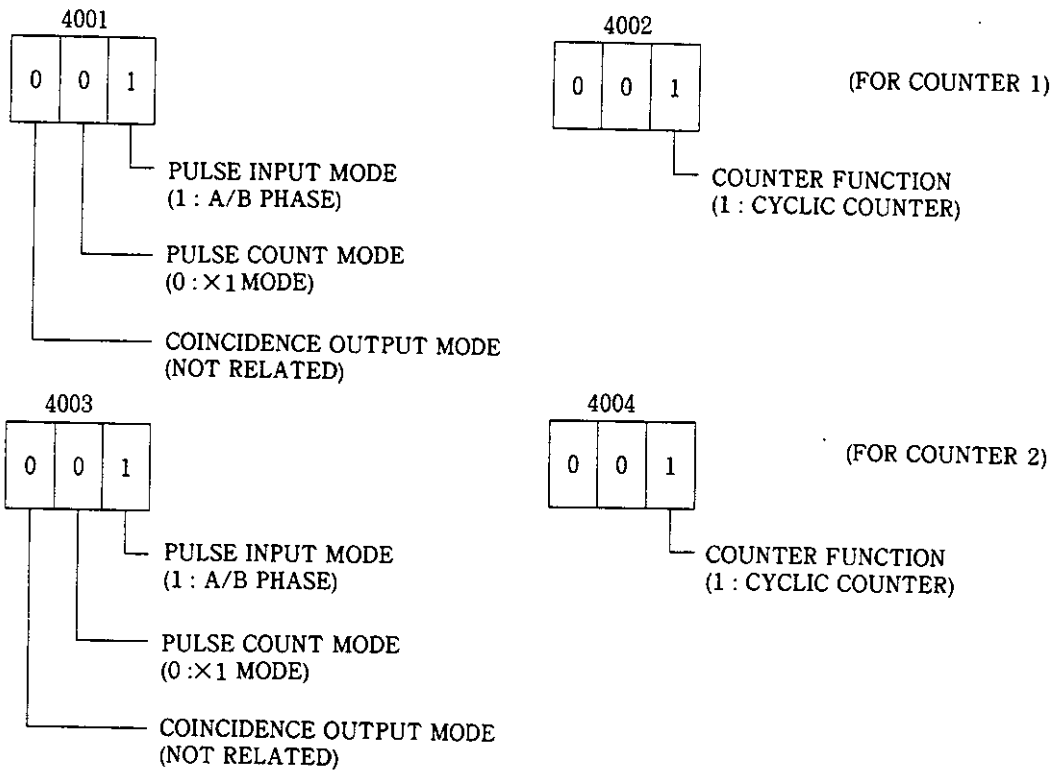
4001

| 0 | 0 | 1 |
|---|---|---|

PULSE INPUT MODE
(1 : A/B PHASE)

PULSE COUNT MODE
(0 : ×1 MODE)

COINCIDENCE OUTPUT MODE
(NOT RELATED)

4002

| 0 | 0 | 1 |
|---|---|---|

(FOR COUNTER 1)

COUNTER FUNCTION
(1 : CYCLIC COUNTER)

4003

| 0 | 0 | 1 |
|---|---|---|

PULSE INPUT MODE
(1 : A/B PHASE)

PULSE COUNT MODE
(0 : ×1 MODE)

COINCIDENCE OUTPUT MODE
(NOT RELATED)

4004

| 0 | 0 | 1 |
|---|---|---|

(FOR COUNTER 2)

COUNTER FUNCTION
(1 : CYCLIC COUNTER)